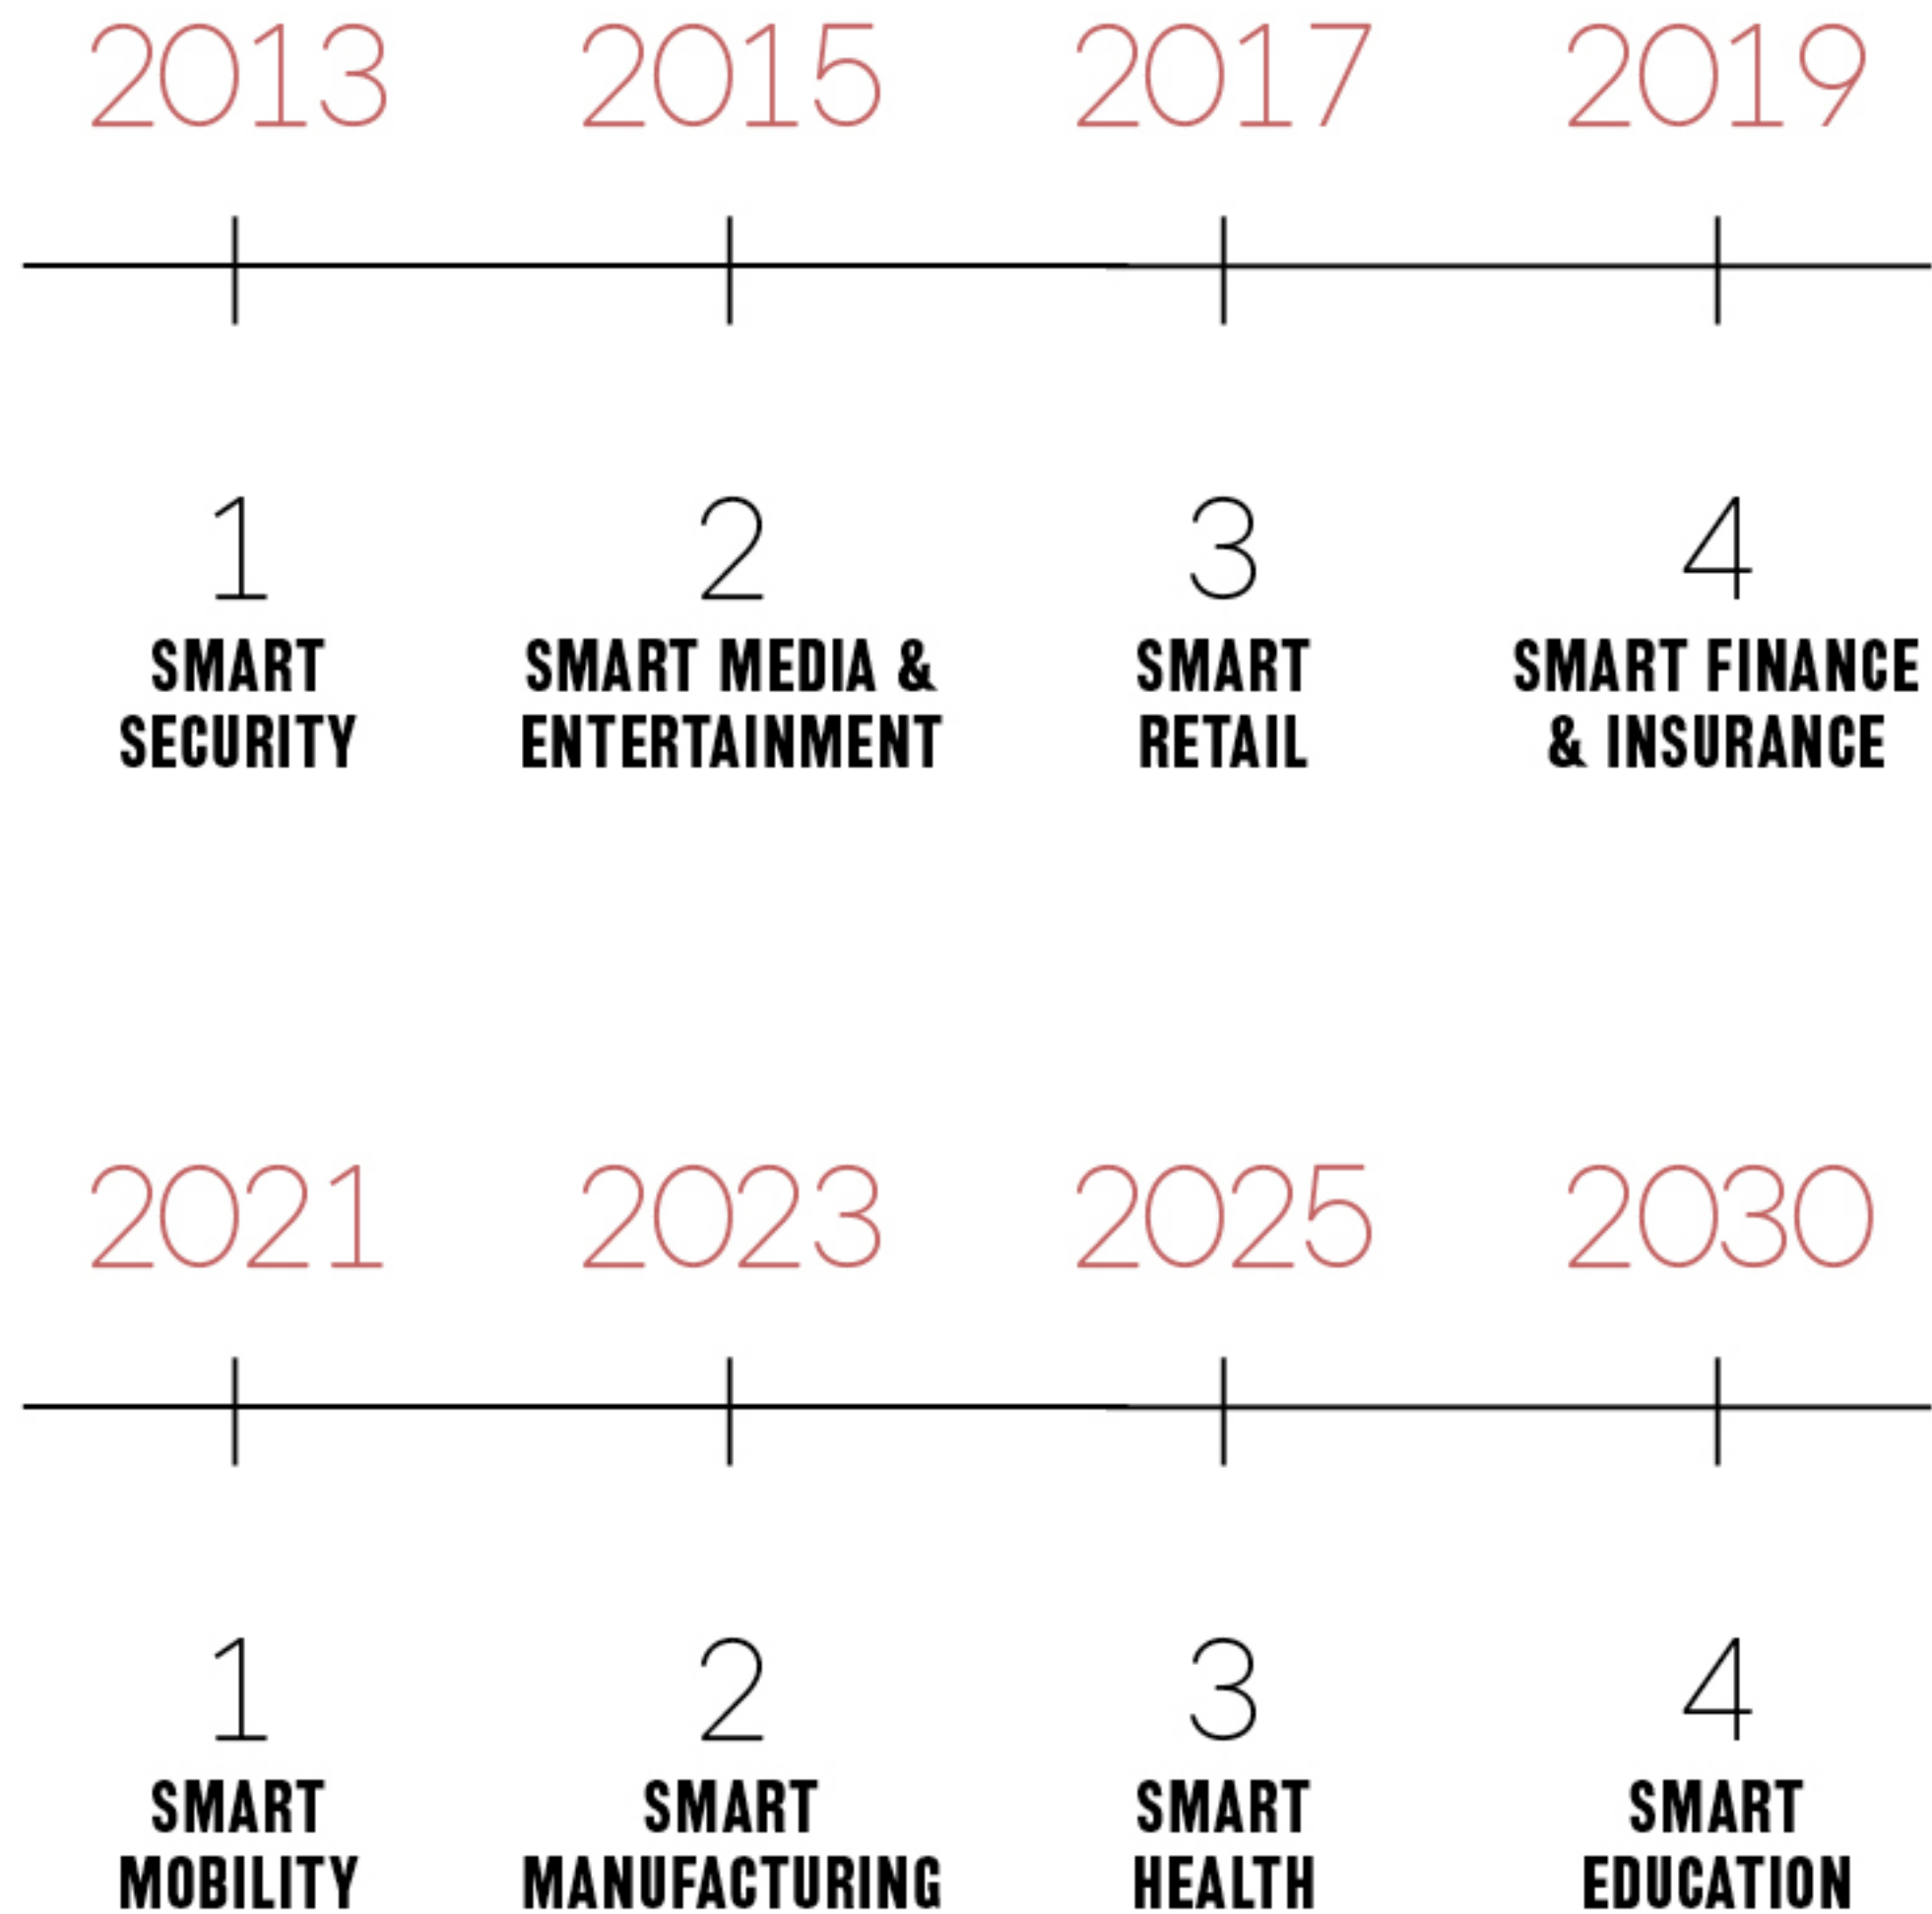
2013 2015 2017 2019

1
SMART SECURITY

2
SMART MEDIA & ENTERTAINMENT

3
SMART RETAIL

4
SMART FINANCE & INSURANCE

2021 2023 2025 2030

1
SMART MOBILITY

2
SMART MANUFACTURING

3
SMART HEALTH

4
SMART EDUCATION